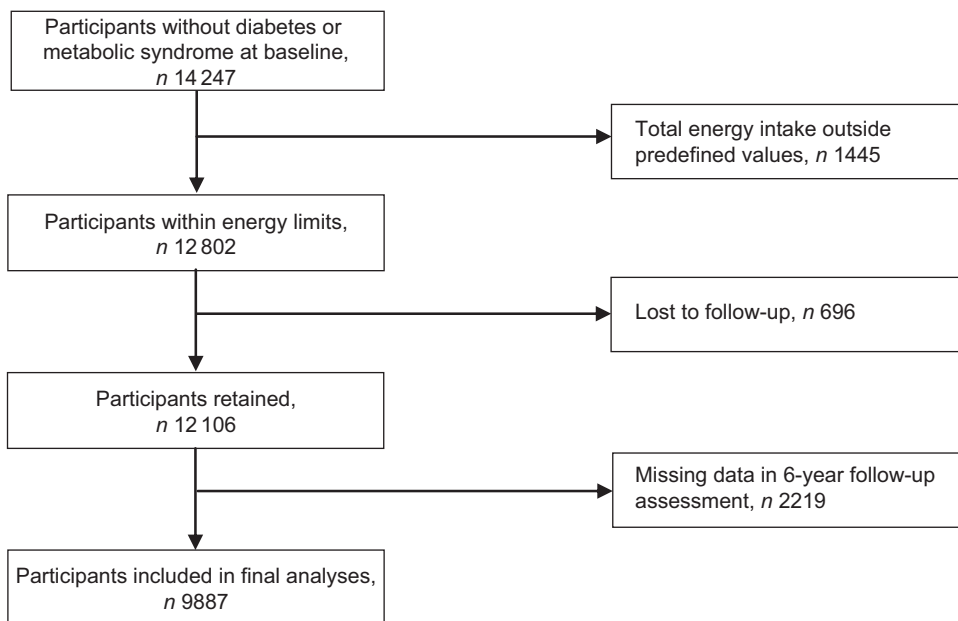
Participants without diabetes or metabolic syndrome at baseline, *n* 14 247

Total energy intake outside predefined values, *n* 1445

Participants within energy limits, *n* 12 802

Lost to follow-up, *n* 696

Participants retained, *n* 12 106

Missing data in 6-year follow-up assessment, *n* 2219

Participants included in final analyses, *n* 9887